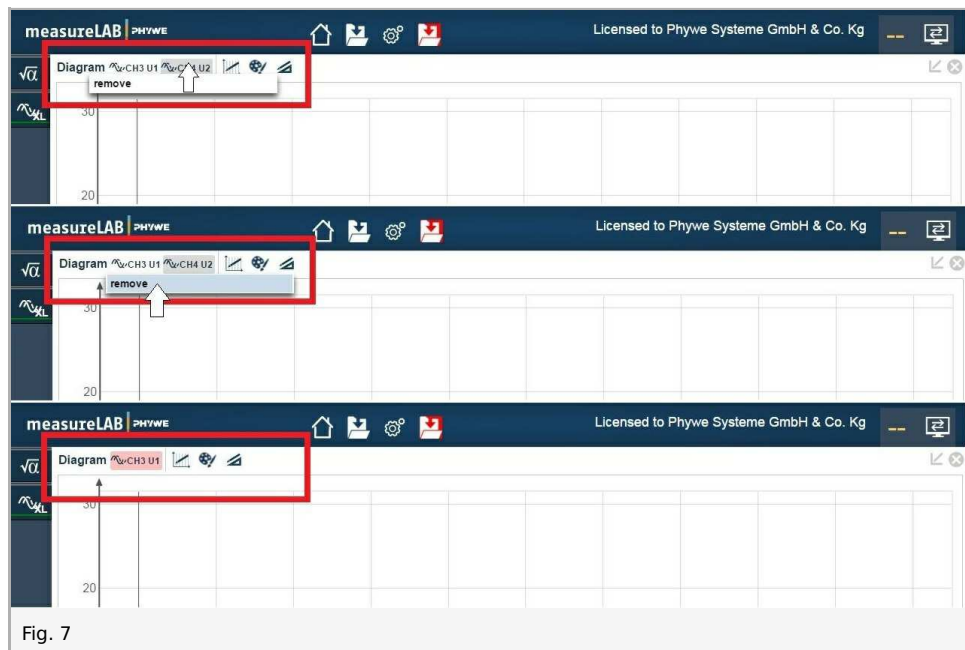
measureLAB | PHYWE

Licensed to Phywe Systeme GmbH & Co. Kg

Diagram CH3 U1 CH4 U2

remove

30

20

measureLAB | PHYWE

Licensed to Phywe Systeme GmbH & Co. Kg

Diagram CH3 U1 CH4 U2

remove

30

20

measureLAB | PHYWE

Licensed to Phywe Systeme GmbH & Co. Kg

Diagram CH3 U1

30

20

Fig. 7